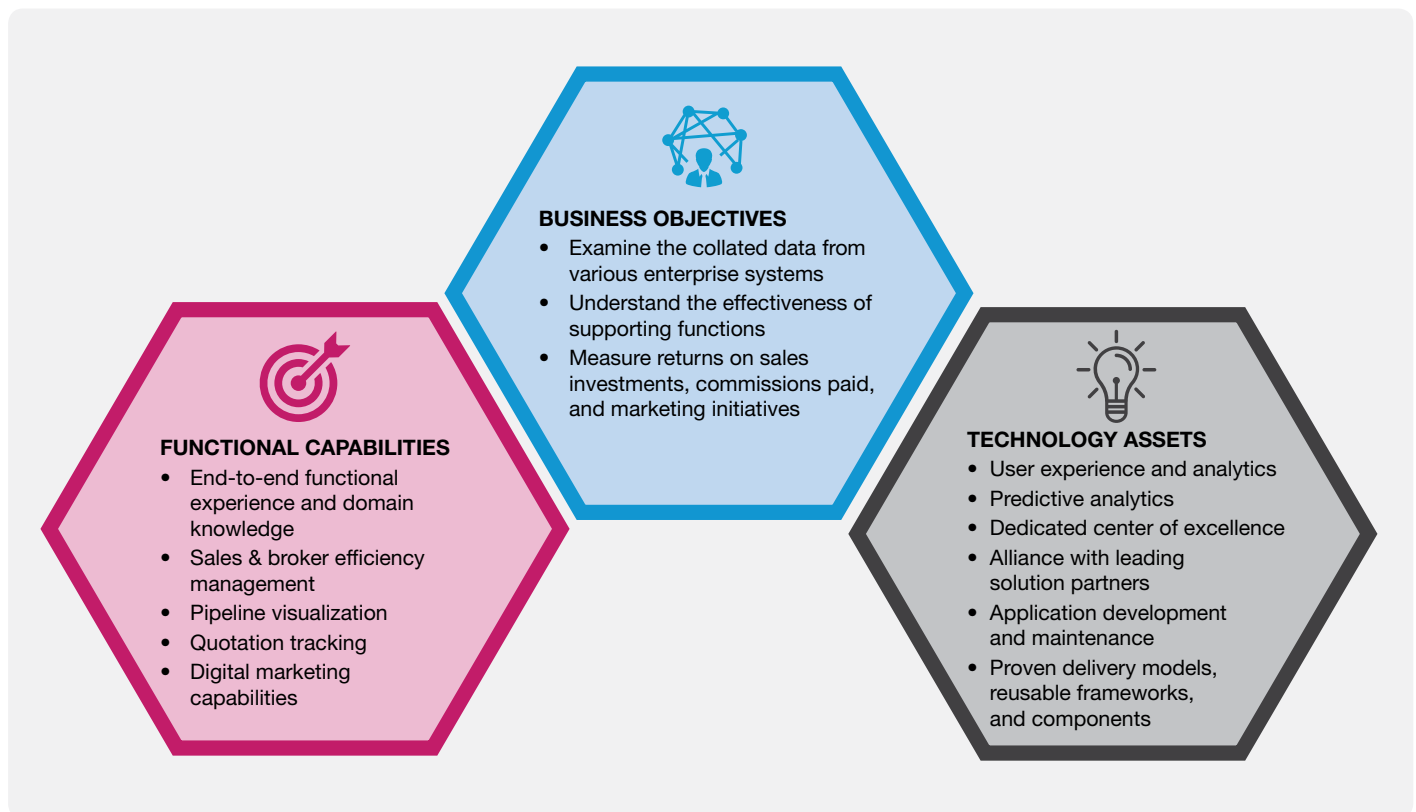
BUSINESS OBJECTIVES
• Examine the collated data from various enterprise systems
• Understand the effectiveness of supporting functions
• Measure returns on sales investments, commissions paid, and marketing initiatives

FUNCTIONAL CAPABILITIES
• End-to-end functional experience and domain knowledge
• Sales & broker efficiency management
• Pipeline visualization
• Quotation tracking
• Digital marketing capabilities

TECHNOLOGY ASSETS
• User experience and analytics
• Predictive analytics
• Dedicated center of excellence
• Alliance with leading solution partners
• Application development and maintenance
• Proven delivery models, reusable frameworks, and components